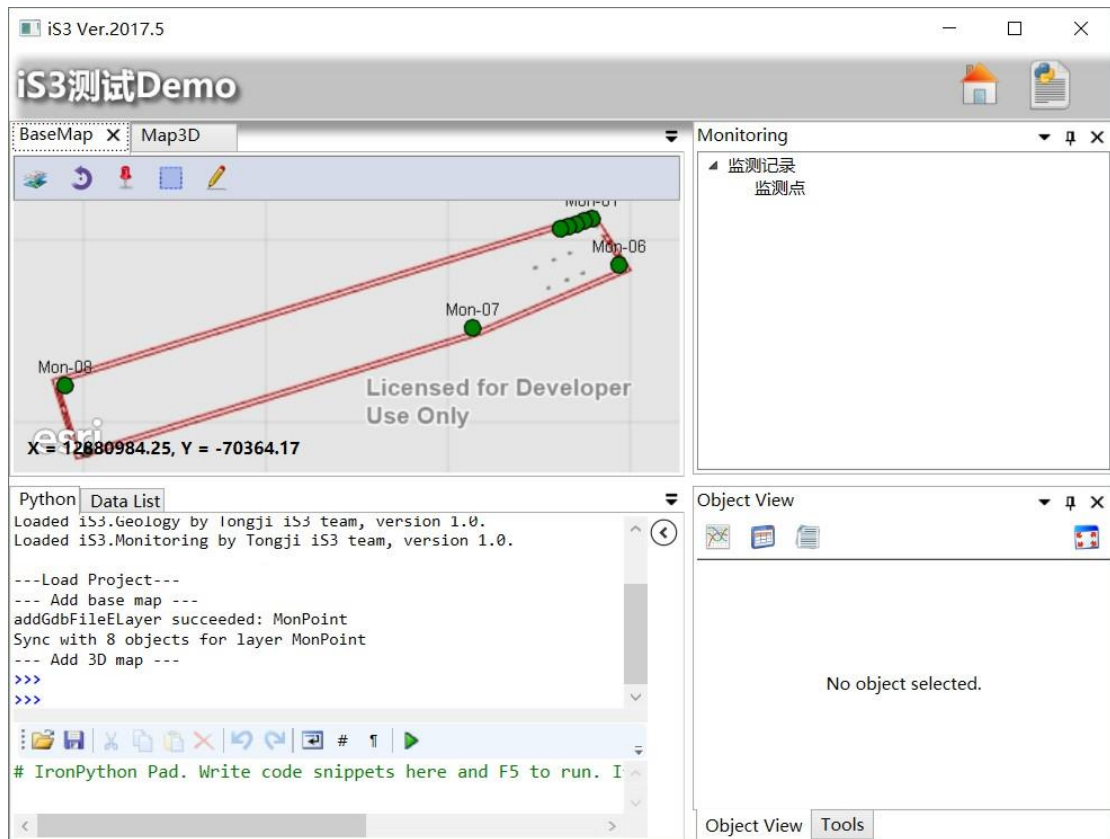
iS3 Ver.2017.5

iS3测试Demo

BaseMap ✕ Map3D

Mon-01
Mon-06
Mon-07
Mon-08

Licensed for Developer Use Only

esri

X = 12880984.25, Y = -70364.17

Monitoring

监测记录
监测点

Python Data List

Loaded iS3.Geology by Tongji iS3 team, version 1.0.
Loaded iS3.Monitoring by Tongji iS3 team, version 1.0.

---Load Project---
--- Add base map ---
addGdbFileELayer succeeded: MonPoint
Sync with 8 objects for layer MonPoint
--- Add 3D map ---
>>>
>>>

# ¶

# IronPython Pad. Write code snippets here and F5 to run. I

Object View

No object selected.

Object View Tools